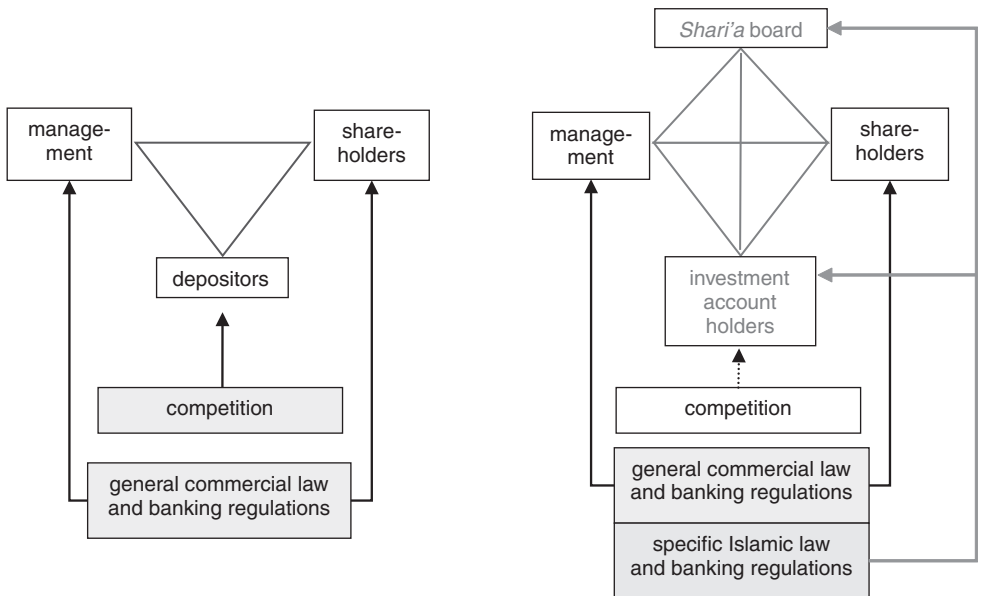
management

shareholders

depositors

competition

general commercial law and banking regulations

Shari'a board

management

shareholders

investment account holders

competition

general commercial law and banking regulations

specific Islamic law and banking regulations